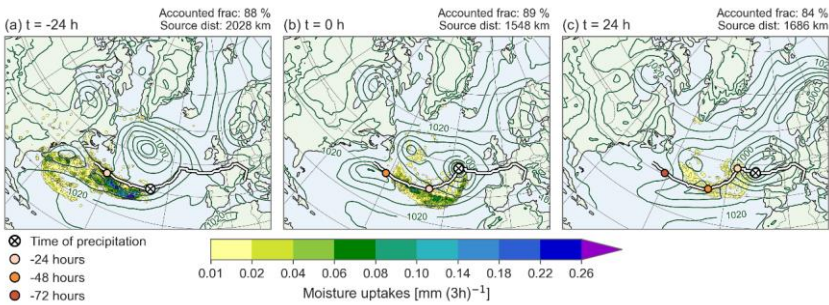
(a) t = -24 h
Accounted frac: 88 %
Source dist: 2028 km

1020
1020

(b) t = 0 h
Accounted frac: 89 %
Source dist: 1548 km

1020
1020
1020

(c) t = 24 h
Accounted frac: 84 %
Source dist: 1686 km

1020

⊗ Time of precipitation
-24 hours
-48 hours
-72 hours

0.01 0.02 0.04 0.06 0.08 0.10 0.14 0.18 0.22 0.26
Moisture uptakes [mm $(3h)^{-1}$]